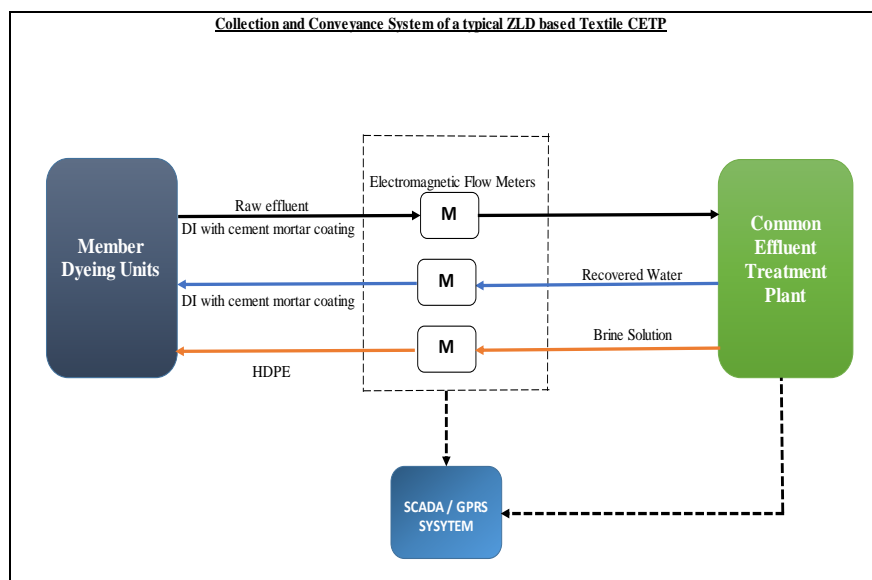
Collection and Conveyance System of a typical ZLD based Textile CETP

Member Dyeing Units

Electromagnetic Flow Meters

Raw effluent

DI with cement mortar coating

M

M

M

DI with cement mortar coating

HDPE

Recovered Water

Brine Solution

Common Effluent Treatment Plant

SCADA / GPRS SYSYTEM